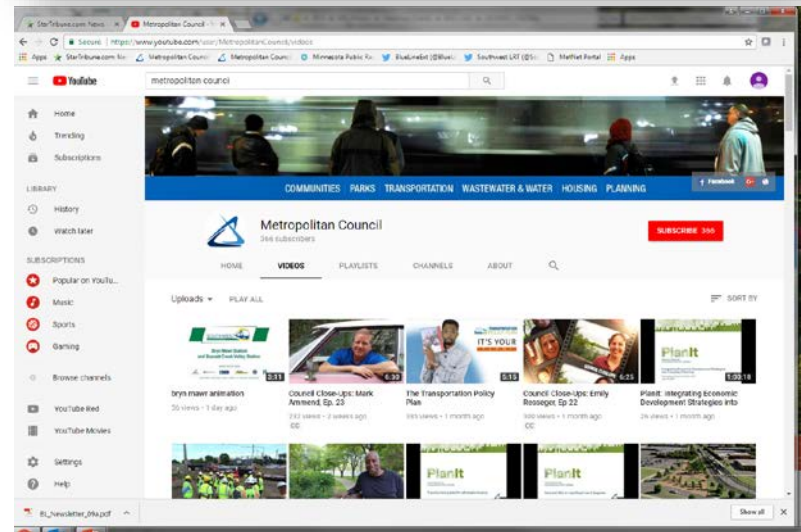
StarTribune.com: News
Metropolitan Council - Y
Secure | https://www.youtube.com/user/MetropolitanCouncil/videos
Apps StarTribune.com: Ne Metropolitan Council Metropolitan Council Minnesota Public Ra BlueLinebrt (@BlueL Southwest LRT (@Sw MetNet Portal Apps

YouTube
metropolitan council

Home
Trending
Subscriptions
LIBRARY
History
Watch later
SUBSCRIPTIONS
Popular on YouTu...
Music
Sports
Gaming
Browse channels
YouTube Red
YouTube Movies
Settings
Help

COMMUNITIES PARKS TRANSPORTATION WASTEWATER & WATER HOUSING PLANNING
Facebook G+

Metropolitan Council
366 subscribers
SUBSCRIBE 366

HOME VIDEOS PLAYLISTS CHANNELS ABOUT

Uploads PLAY ALL
SORT BY

3:31
bryn mawr animation
20 views • 1 day ago

6:30
Council Close-Ups: Mark Arnmend, Ep. 23
232 views • 2 weeks ago
CC

IT'S YOUR
5:15
The Transportation Policy Plan
395 views • 1 month ago

6:25
Council Close-Ups: Emily Rossager, Ep 22
300 views • 1 month ago
CC

PlanIt
1:00:18
PlanIt: Integrating Economic Development Strategies into
24 views • 1 month ago

PlanIt
PlanIt

BL_newsletter_09a.pdf
Show all